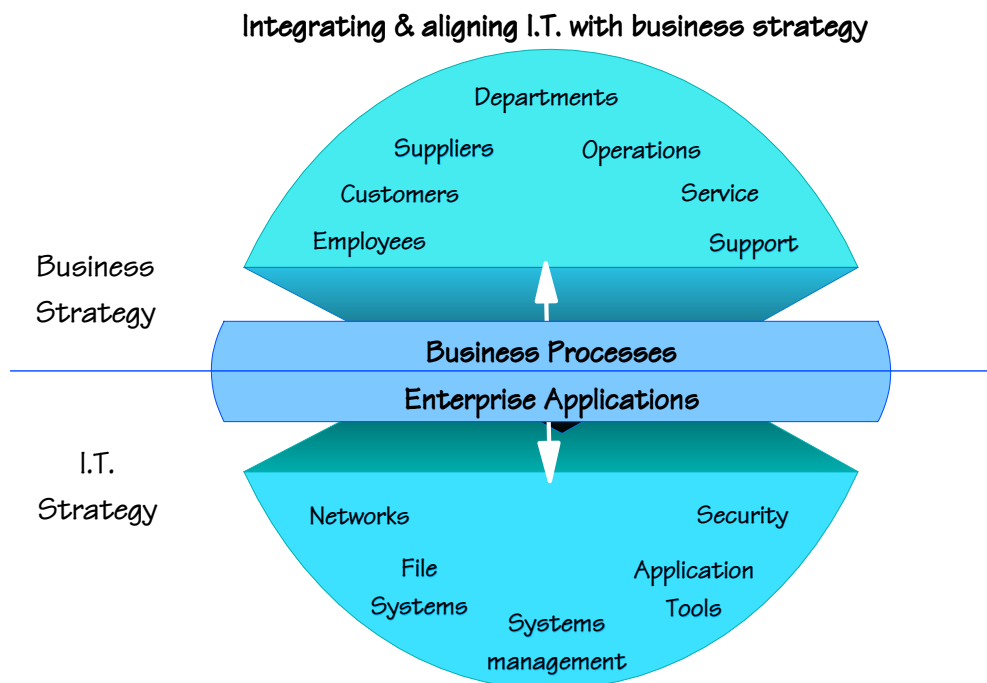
Integrating & aligning I.T. with business strategy

Departments

Suppliers

Operations

Customers

Service

Employees

Support

Business Strategy

Business Processes

Enterprise Applications

I.T. Strategy

Networks

Security

File Systems

Application Tools

Systems management